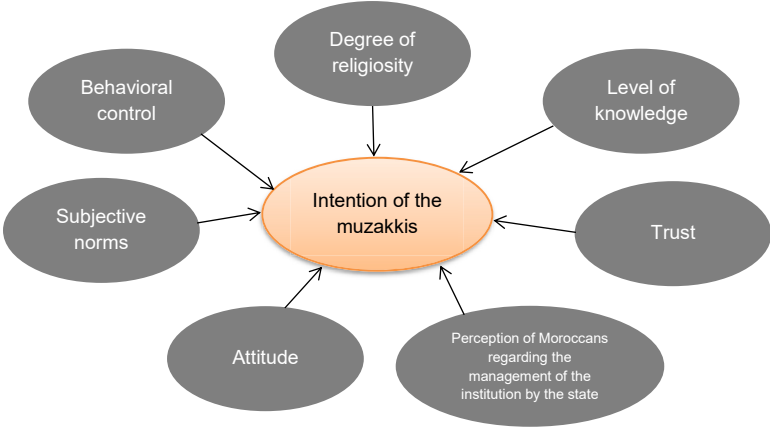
Degree of religiosity

Behavioral control

Level of knowledge

Intention of the muzakkis

Subjective norms

Trust

Attitude

Perception of Moroccans regarding the management of the institution by the state